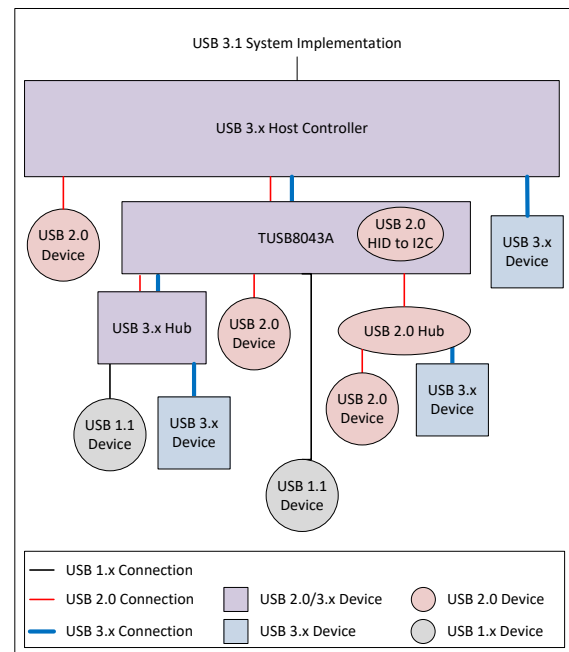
USB 3.1 System Implementation

USB 3.x Host Controller

USB 2.0 Device

TUSB8043A

USB 2.0 HID to I2C

USB 3.x Device

USB 3.x Hub

USB 2.0 Device

USB 2.0 Hub

USB 2.0 Device

USB 3.x Device

USB 1.1 Device

USB 3.x Device

USB 1.1 Device

USB 1.x Connection

USB 2.0 Connection

USB 2.0/3.x Device

USB 2.0 Device

USB 3.x Connection

USB 3.x Device

USB 1.x Device